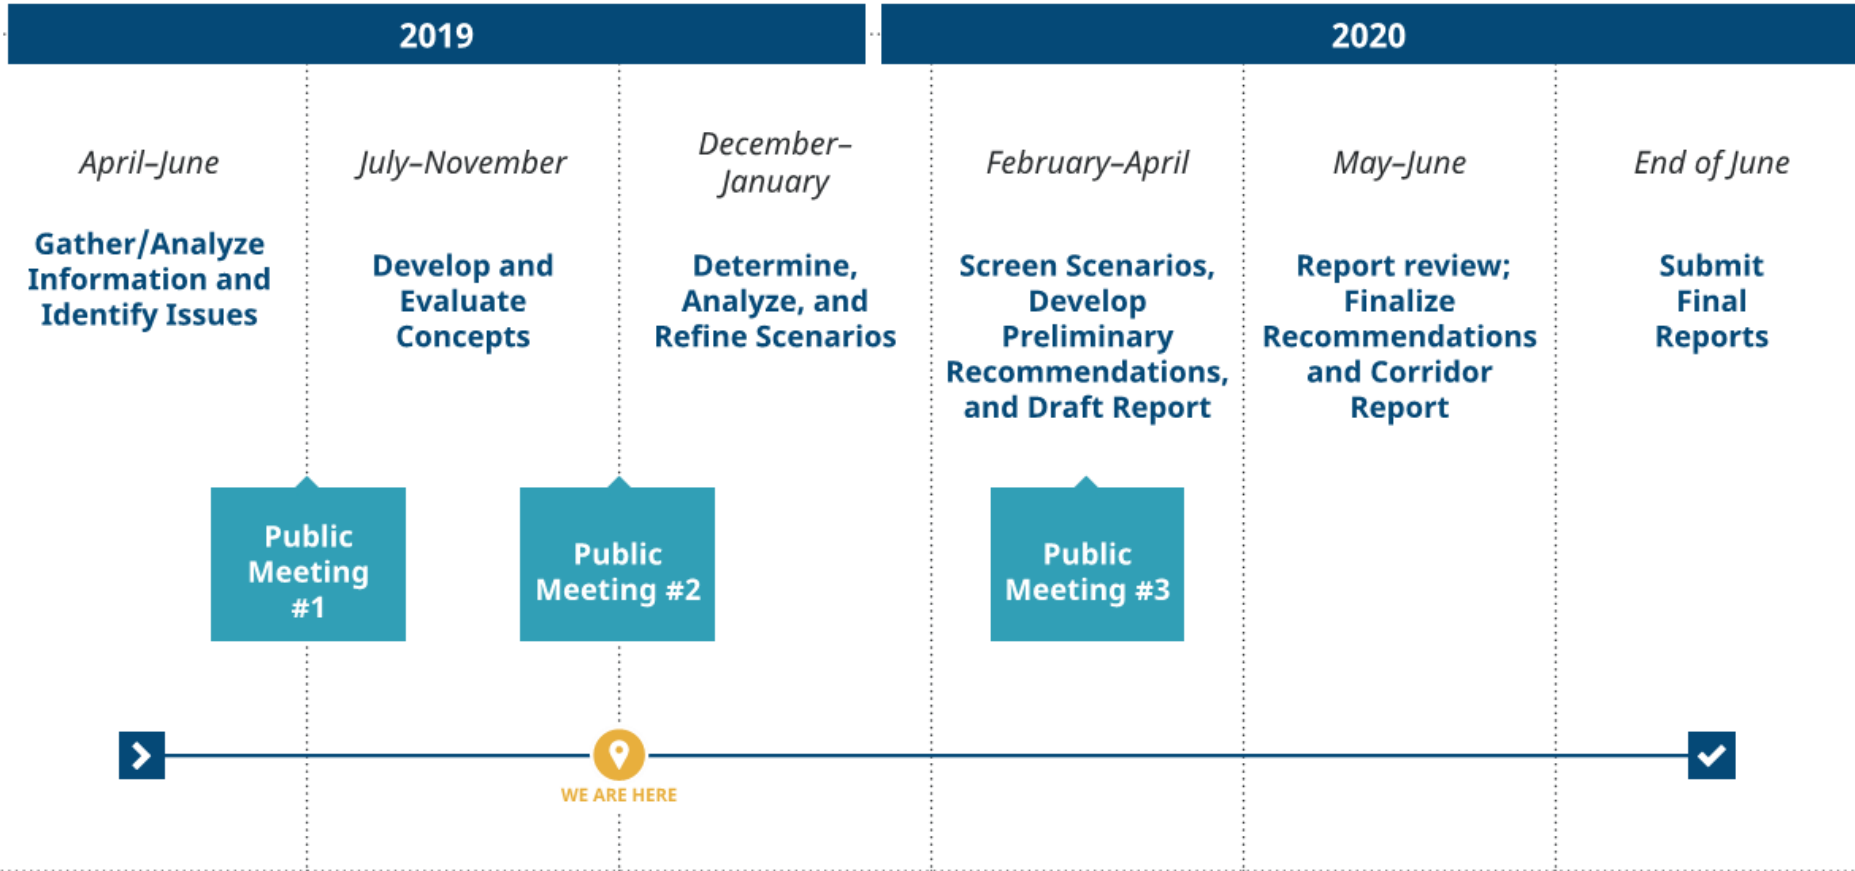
2019

2020

April–June

Gather/Analyze Information and Identify Issues

July–November

Develop and Evaluate Concepts

December–January

Determine, Analyze, and Refine Scenarios

February–April

Screen Scenarios, Develop Preliminary Recommendations, and Draft Report

May–June

Report review; Finalize Recommendations and Corridor Report

End of June

Submit Final Reports

Public Meeting #1

Public Meeting #2

Public Meeting #3

WE ARE HERE